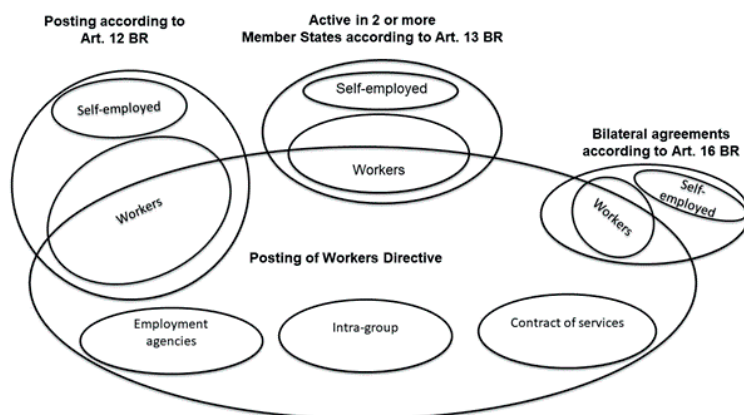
Posting according to Art. 12 BR

Active in 2 or more Member States according to Art. 13 BR

Self-employed

Self-employed

Workers

Bilateral agreements according to Art. 16 BR

Workers

Workers

Self-employed

Posting of Workers Directive

Employment agencies

Intra-group

Contract of services